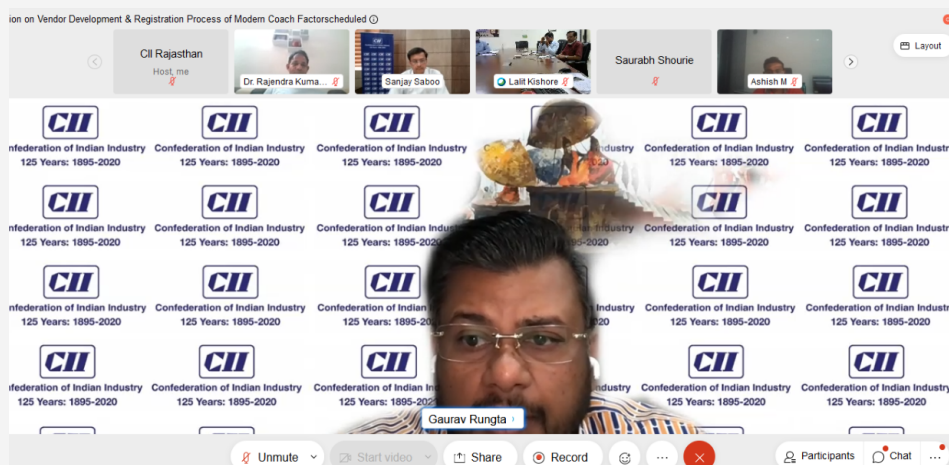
ion on Vendor Development & Registration Process of Modern Coach Factorscheduled

CII Rajasthan
Host, me

Dr. Rajendra Kuma...

Sanjay Saboo

Lalit Kishore

Saurabh Shourie

Ashish M

Layout

CII
Confederation of Indian Industry
125 Years: 1895-2020

CII
Confederation of Indian Industry
125 Years: 1895-2020

CII
Confederation of Indian Industry
125 Years: 1895-2020

CII
Confederation of Indian Industry
125 Years: 1895-2020

CII
Confederation of Indian Industry
125 Years: 1895-2020

Gaurav Rungta

Unmute

Start video

Share

Record

Participants

Chat